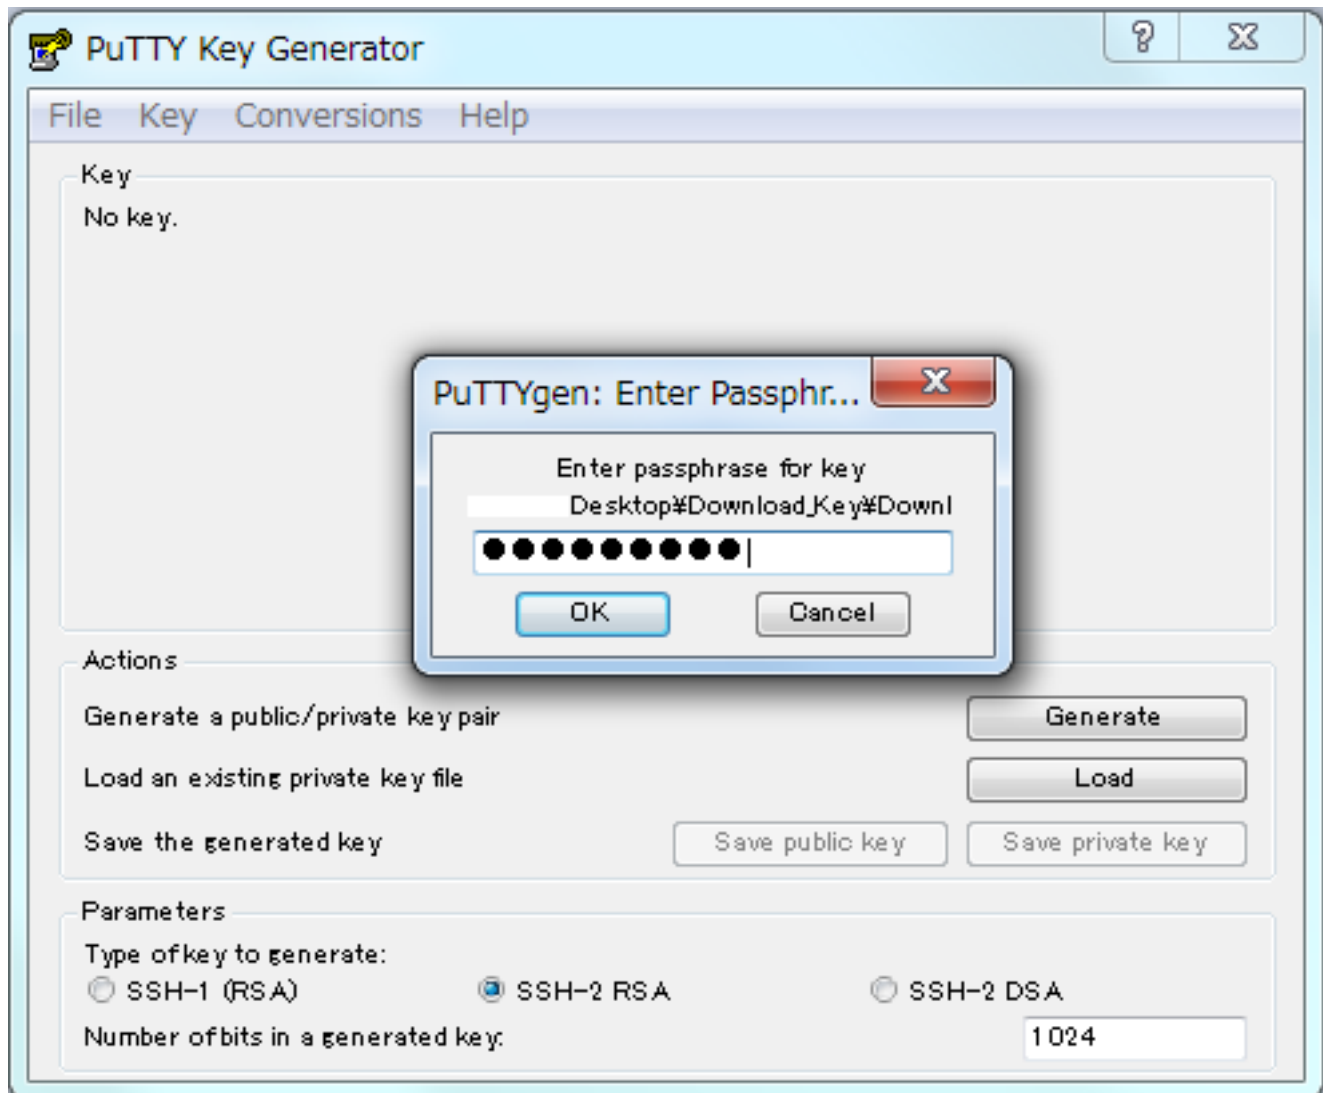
PuTTY Key Generator

File Key Conversions Help

Key
No key.

PuTTYgen: Enter Passphr...

Enter passphrase for key
Desktop¥Download_Key¥Downl

●●●●●●●●●●

OK Cancel

Actions
Generate a public/private key pair Generate
Load an existing private key file Load
Save the generated key Save public key Save private key

Parameters
Type of key to generate:
SSH-1 (RSA) SSH-2 RSA SSH-2 DSA
Number of bits in a generated key: 1024